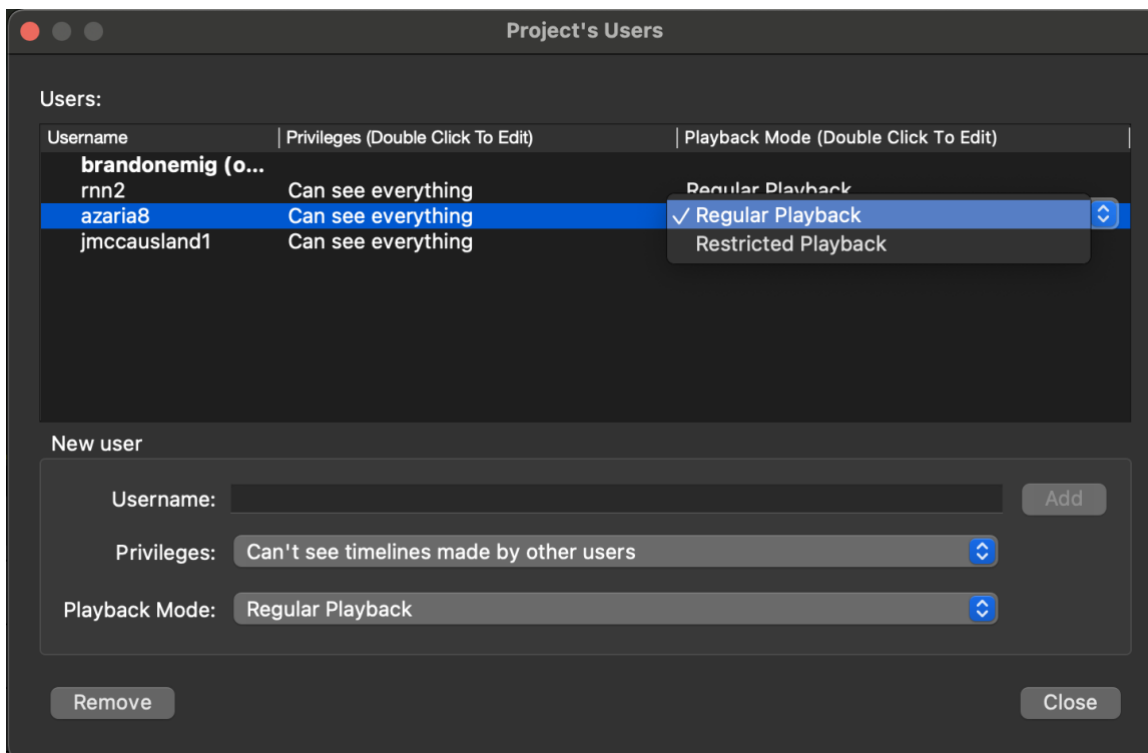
Project's Users

Users:

| Username | Privileges (Double Click To Edit) | Playback Mode (Double Click To Edit) |
|---|---|---|
| brandonemig (o... | | |
| rnn2 | Can see everything | Regular Playback |
| azaria8 | Can see everything | ✓ Regular Playback |
| jmccausland1 | Can see everything | Restricted Playback |

New user

Username:

Add

Privileges: Can't see timelines made by other users

Playback Mode: Regular Playback

Remove

Close